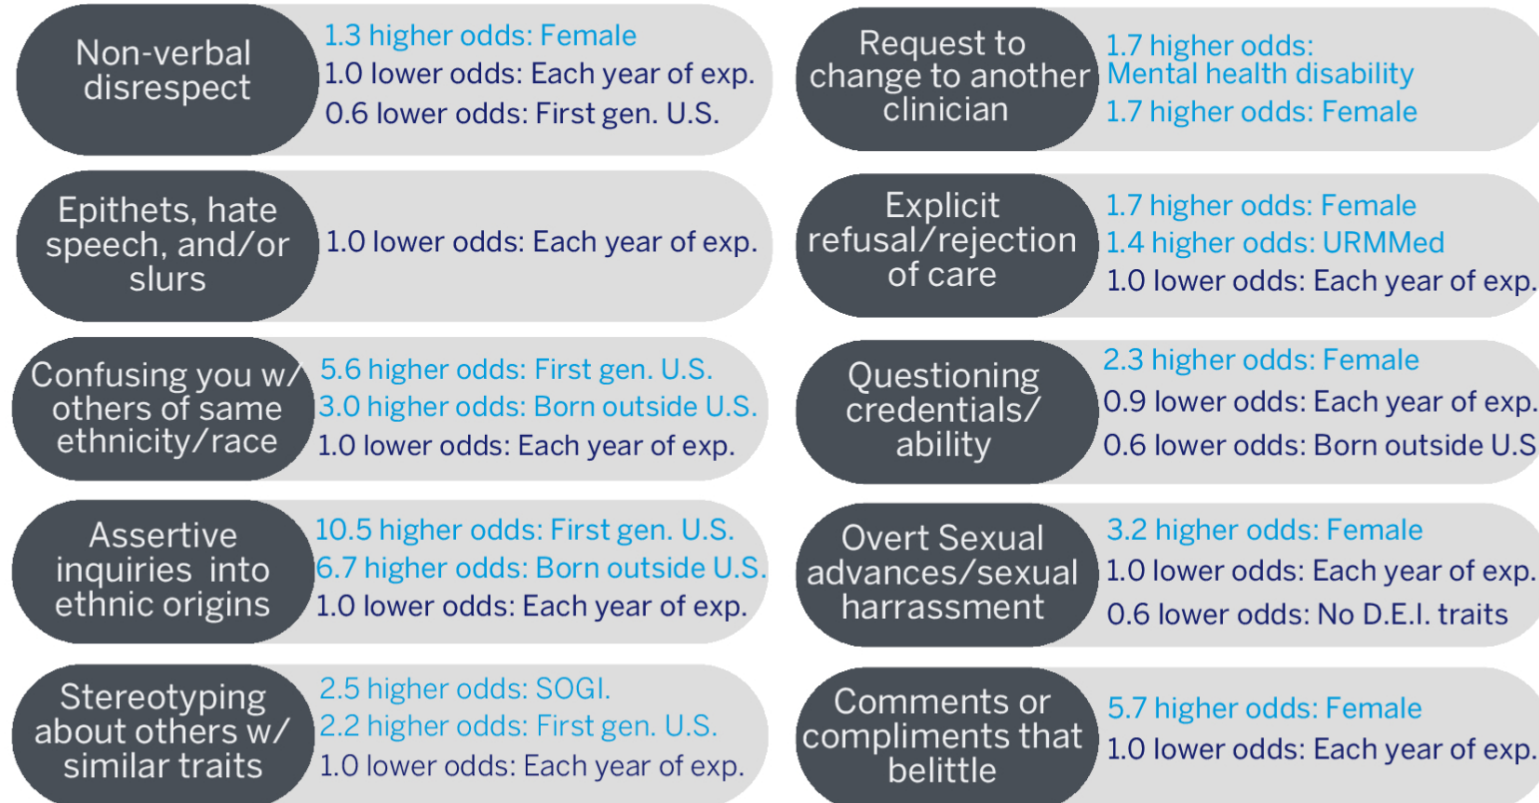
Non-verbal disrespect
1.3 higher odds: Female
1.0 lower odds: Each year of exp.
0.6 lower odds: First gen. U.S.

Epithets, hate speech, and/or slurs
1.0 lower odds: Each year of exp.

Confusing you w/ others of same ethnicity/race
5.6 higher odds: First gen. U.S.
3.0 higher odds: Born outside U.S.
1.0 lower odds: Each year of exp.

Assertive inquiries into ethnic origins
10.5 higher odds: First gen. U.S.
6.7 higher odds: Born outside U.S.
1.0 lower odds: Each year of exp.

Stereotyping about others w/ similar traits
2.5 higher odds: SOGI.
2.2 higher odds: First gen. U.S.
1.0 lower odds: Each year of exp.

Request to change to another clinician
1.7 higher odds: Mental health disability
1.7 higher odds: Female

Explicit refusal/rejection of care
1.7 higher odds: Female
1.4 higher odds: URMMed
1.0 lower odds: Each year of exp.

Questioning credentials/ ability
2.3 higher odds: Female
0.9 lower odds: Each year of exp.
0.6 lower odds: Born outside U.S

Overt Sexual advances/sexual harrassment
3.2 higher odds: Female
1.0 lower odds: Each year of exp.
0.6 lower odds: No D.E.I. traits

Comments or compliments that belittle
5.7 higher odds: Female
1.0 lower odds: Each year of exp.